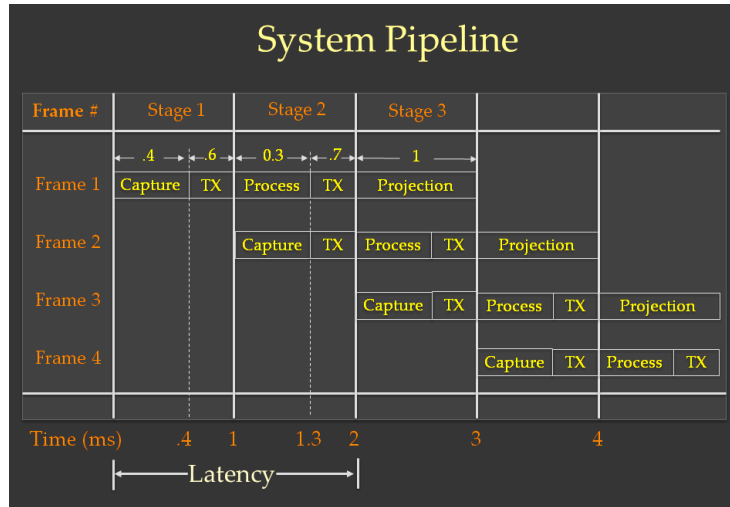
System Pipeline

| Frame # | Stage 1 | | Stage 2 | | Stage 3 | | | | |
|---|---|---|---|---|---|---|---|---|---|
| | .4 | .6 | 0.3 | .7 | 1 | | | | |
| Frame 1 | Capture | TX | Process | TX | Projection | | | | |
| Frame 2 | | | Capture | TX | Process | TX | Projection | | |
| Frame 3 | | | | | Capture | TX | Process | TX | Projection |
| Frame 4 | | | | | | | Capture | TX | Process | TX |

Time (ms) .4 1 1.3 2 3 4

Latency